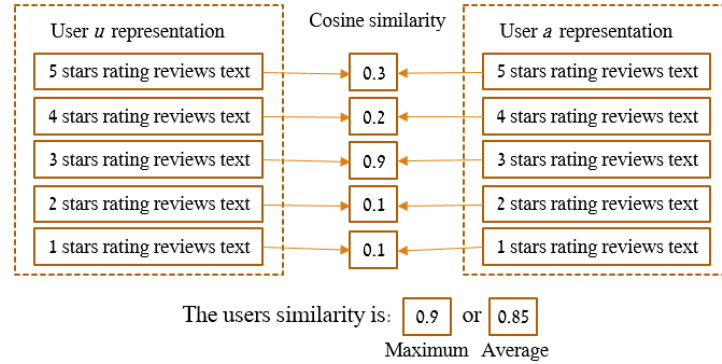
User $u$ representation

5 stars rating reviews text

4 stars rating reviews text

3 stars rating reviews text

2 stars rating reviews text

1 stars rating reviews text

Cosine similarity

0.3

0.2

0.9

0.1

0.1

User $a$ representation

5 stars rating reviews text

4 stars rating reviews text

3 stars rating reviews text

2 stars rating reviews text

1 stars rating reviews text

The users similarity is: 0.9 or 0.85

Maximum Average